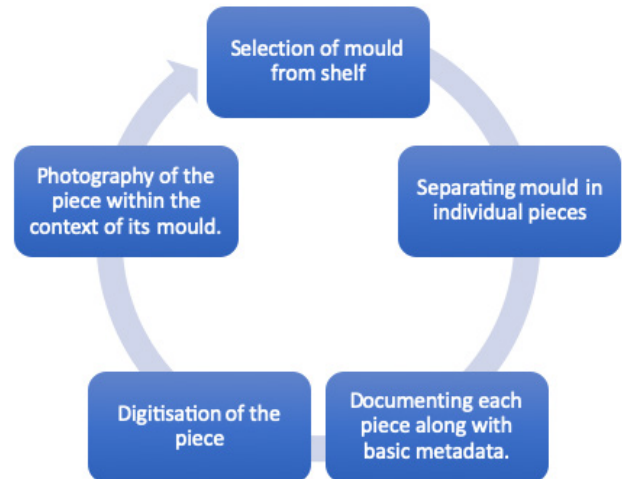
Selection of mould from shelf

Separating mould in individual pieces

Documenting each piece along with basic metadata.

Digitisation of the piece

Photography of the piece within the context of its mould.